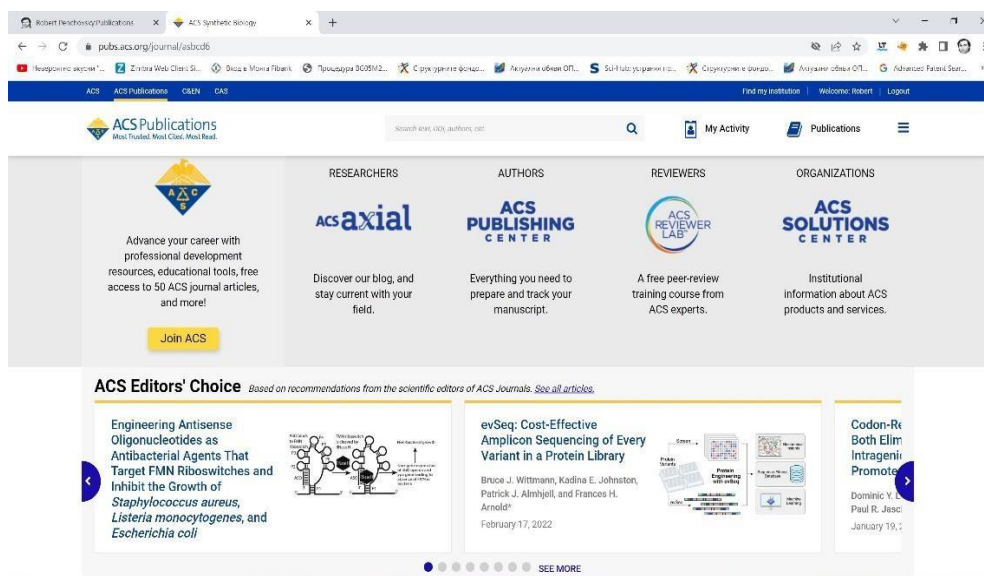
Robert Penchovsky Publications × ACS Synthetic Biology × +

pubs.acs.org/journal/asbcd6

Невероятно вкусни "... Zimbra Web Client Si... Вход в Моята Fibank Процедура BG05M2... Структурните фондо... Актуални обяви ОП... Sci-Hub: управител... Структурните фондо... Актуални обяви ОП... Advanced Patent Sear...

ACS ACS Publications C&EN CAS Find my institution | Welcome: Robert | Logout

ACS Publications
Most Trusted. Most Cited. Most Read.

Search text, DOI, authors, etc.

My Activity Publications

A C S

Advance your career with professional development resources, educational tools, free access to 50 ACS journal articles, and more!

Join ACS

RESEARCHERS

ACS axial

Discover our blog, and stay current with your field.

AUTHORS

ACS PUBLISHING CENTER

Everything you need to prepare and track your manuscript.

REVIEWERS

ACS REVIEWER LAB

A free peer-review training course from ACS experts.

ORGANIZATIONS

ACS SOLUTIONS CENTER

Institutional information about ACS products and services.

ACS Editors' Choice Based on recommendations from the scientific editors of ACS Journals. See all articles.

Engineering Antisense Oligonucleotides as Antibacterial Agents That Target FMN Riboswitches and Inhibit the Growth of Staphylococcus aureus, Listeria monocytogenes, and Escherichia coli

evSeq: Cost-Effective Amplicon Sequencing of Every Variant in a Protein Library

Bruce J. Wittmann, Kadina E. Johnston, Patrick J. Almhjell, and Frances H. Arnold*

February 17, 2022

Protein Engineering with evSeq

Codon-Re Both Elim Intragenic Promote

Dominic Y. L Paul R. Jasc

January 19, 2

SEE MORE